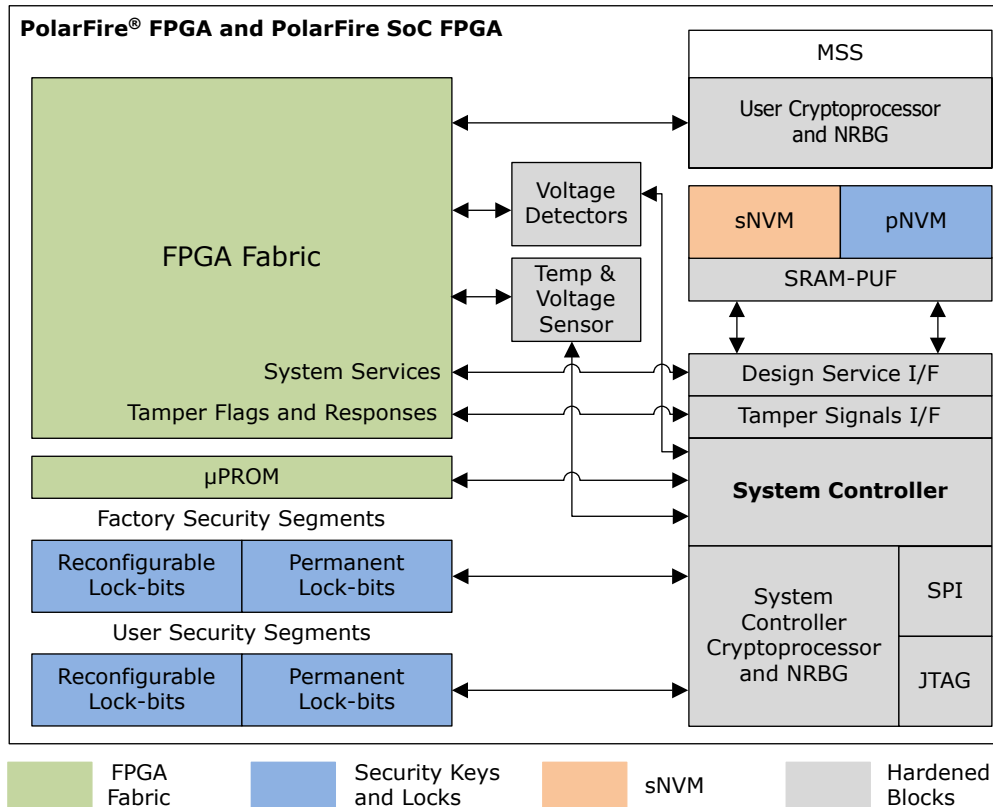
PolarFire® FPGA and PolarFire SoC FPGA

MSS

User Cryptoprocessor and NRBG

FPGA Fabric

Voltage Detectors

Temp & Voltage Sensor

sNVM

pNVM

SRAM-PUF

System Services

Tamper Flags and Responses

Design Service I/F

Tamper Signals I/F

μPROM

System Controller

Factory Security Segments

Reconfigurable Lock-bits

Permanent Lock-bits

System Controller Cryptoprocessor and NRBG

SPI

User Security Segments

Reconfigurable Lock-bits

Permanent Lock-bits

JTAG

FPGA Fabric

Security Keys and Locks

sNVM

Hardened Blocks